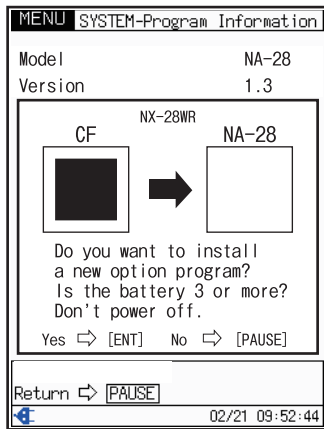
MENU SYSTEM-Program Information

Model NA-28
Version 1.3

NX-28WR
CF
NA-28

Do you want to install a new option program?
Is the battery 3 or more?
Don't power off.

Yes ⇨ [ENT] No ⇨ [PAUSE]

Return ⇨ PAUSE

02/21 09:52:44